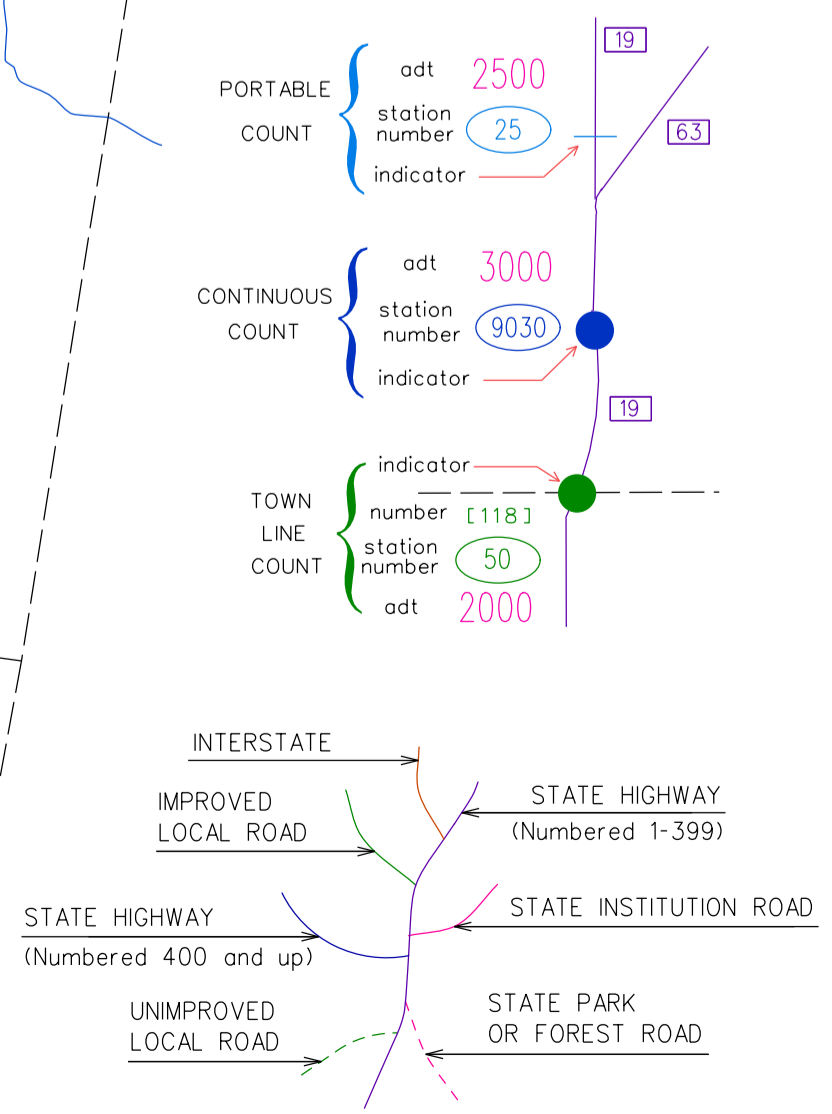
19

PORTABLE COUNT

adt 2500

station number 25

63

indicator

CONTINUOUS COUNT

adt 3000

station number 9030

indicator

19

TOWN LINE COUNT

indicator

number [118]

station number 50

adt 2000

INTERSTATE

IMPROVED LOCAL ROAD

STATE HIGHWAY (Numbered 1-399)

STATE HIGHWAY (Numbered 400 and up)

STATE INSTITUTION ROAD

UNIMPROVED LOCAL ROAD

STATE PARK OR FOREST ROAD